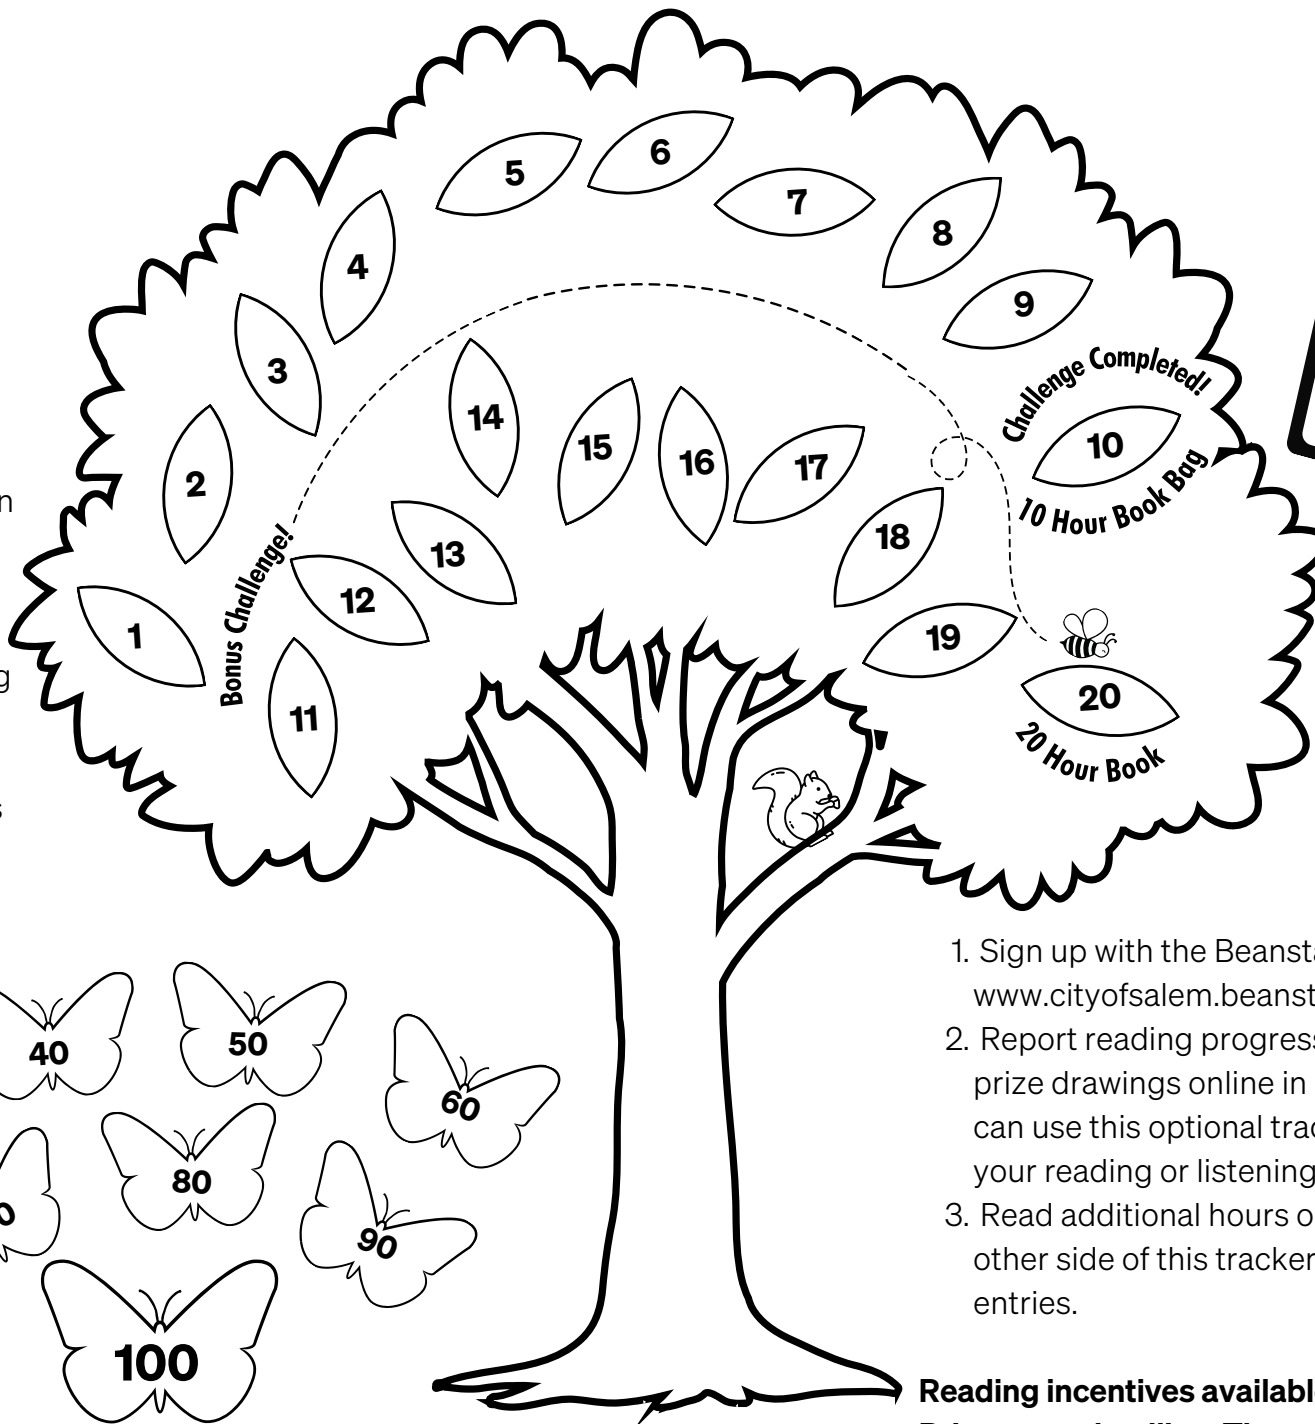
n

g

s

5 6 7 8 9

4

3

2

1

14 15 16 17

13

12

11

18

19

Challenge Completed!

10

10 Hour Book Bag

20

20 Hour Book

Bonus Challenge!

40 50 60

80 90

100

1. Sign up with the Beanst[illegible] www.cityofsalem.beanst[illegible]

2. Report reading progres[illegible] prize drawings online in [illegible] can use this optional trac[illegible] your reading or listening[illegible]

3. Read additional hours o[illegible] other side of this tracker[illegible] entries.

Reading incentives availabl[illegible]